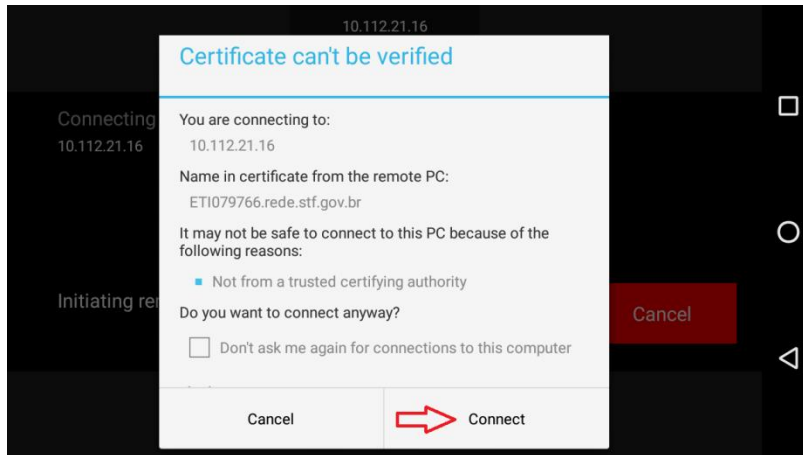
10.112.21.16

Connecting
10.112.21.16

Initiating re

Cancel

Certificate can't be verified

You are connecting to:
10.112.21.16

Name in certificate from the remote PC:
ETI079766.rede.stf.gov.br

It may not be safe to connect to this PC because of the following reasons:

Not from a trusted certifying authority

Do you want to connect anyway?

Don't ask me again for connections to this computer

Cancel

Connect